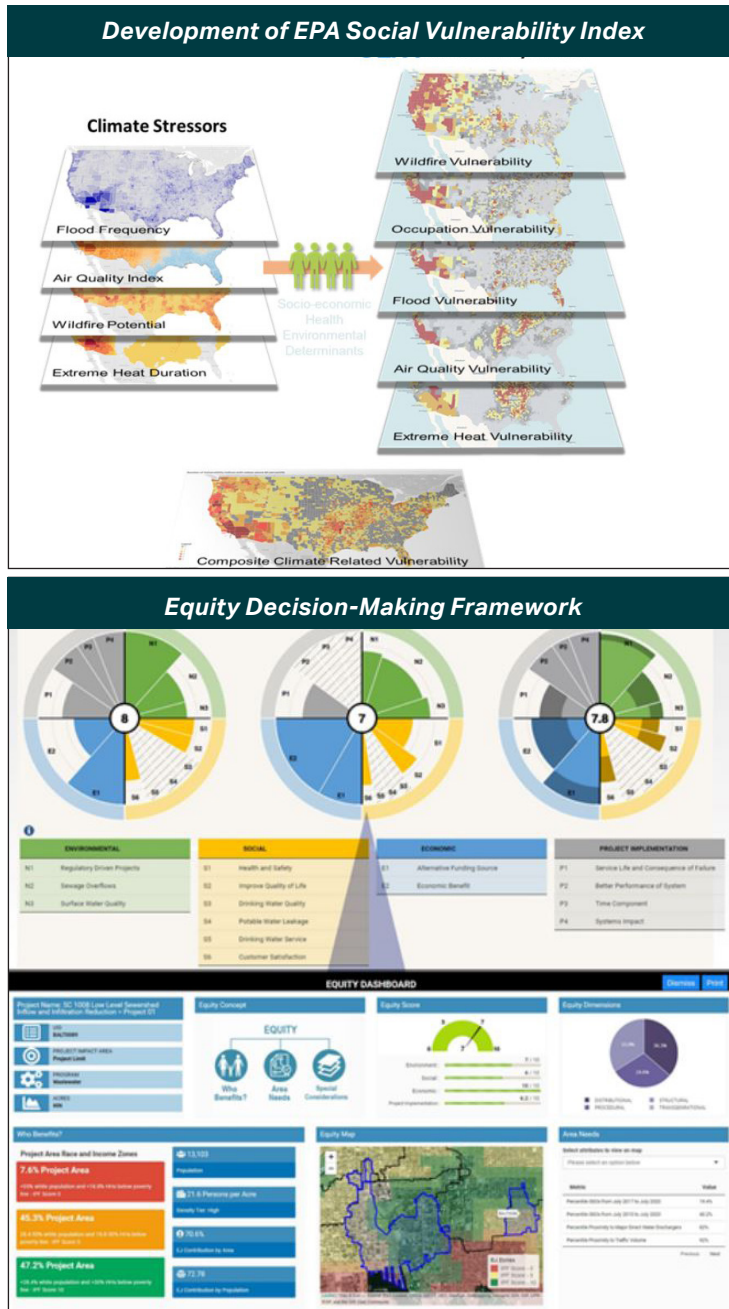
Development of EPA Social Vulnerability Index

Climate Stressors

Flood Frequency

Air Quality Index

Wildfire Potential

Extreme Heat Duration

Socio-economic
Health
Environmental
Determinants

Wildfire Vulnerability

Occupation Vulnerability

Flood Vulnerability

Air Quality Vulnerability

Extreme Heat Vulnerability

Composite Climate Related Vulnerability

Equity Decision-Making Framework

P4 P3 P2 P1 N1 N2 N3 S1 S2 S3 S4 S5 S6 E1 E2

8

7

7.8

| ENVIRONMENTAL | |
|---|---|
| N1 | Regulatory Driven Projects |
| N2 | Sewage Overflows |
| N3 | Surface Water Quality |

| SOCIAL | |
|---|---|
| S1 | Health and Safety |
| S2 | Improve Quality of Life |
| S3 | Drinking Water Quality |
| S4 | Potable Water Leakage |
| S5 | Drinking Water Service |
| S6 | Customer Satisfaction |

| ECONOMIC | |
|---|---|
| E1 | Alternative Funding Source |
| E2 | Economic Benefit |

| PROJECT IMPLEMENTATION | |
|---|---|
| P1 | Service Life and Consequence of Failure |
| P2 | Better Performance of System |
| P3 | Time Component |
| P4 | Systems Impact |

EQUITY DASHBOARD

Dismiss Print

Project Name: SC 1006 Low Level Sewershed Inflow and Infiltration Reduction - Project 01

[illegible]

PROJECT IMPACT AREA

PROGRAM
Wastewater

ACRES

Equity Concept

EQUITY

Who Benefits?

Area Needs

Special Considerations

Equity Score

Environment

Social

Economic

Project Implementation

Equity Dimensions

Who Benefits?

Project Area Race and Income Zones

7.6% Project Area

45.3% Project Area

47.2% Project Area

13,103
Population

21.6 Persons per Acre
Density Tier: High

70.6%
EJ Contributed by Area

72.78
EJ Contributed by Population

Equity Map

Area Needs

Select attributes to view on map

Please select an option below

Metric

Value

Previous Next